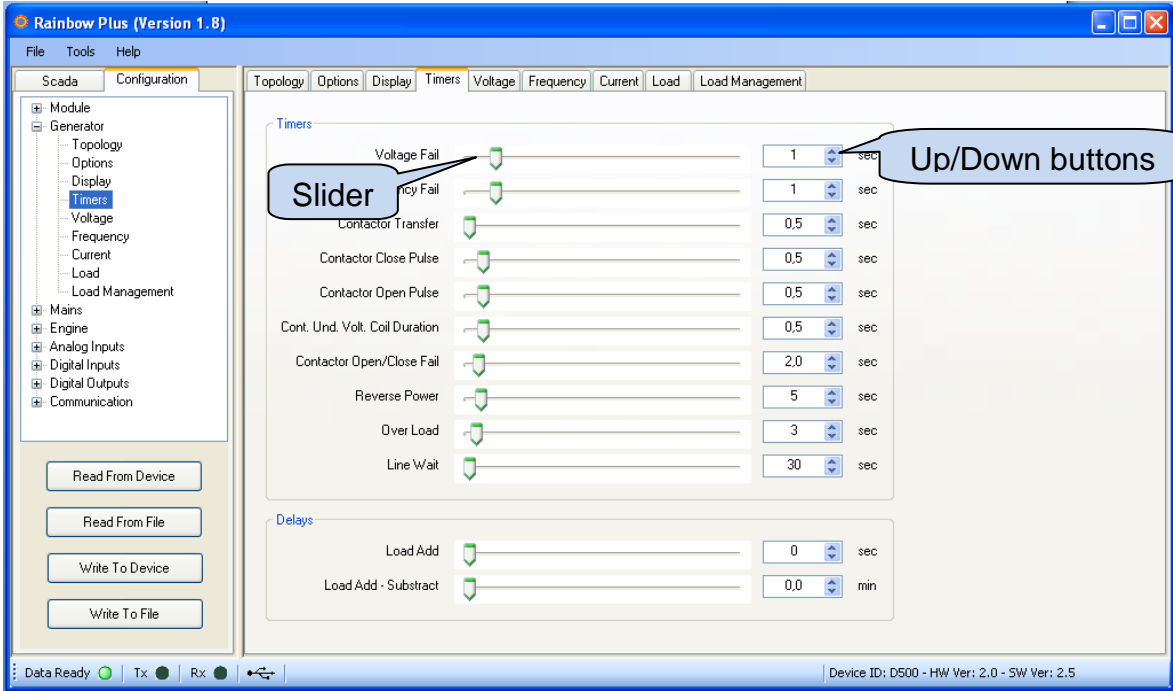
Rainbow Plus (Version 1.8)

File Tools Help

Scada Configuration

Module
Generator
Topology
Options
Display
Timers
Voltage
Frequency
Current
Load
Load Management
Mains
Engine
Analog Inputs
Digital Inputs
Digital Outputs
Communication

Read From Device
Read From File
Write To Device
Write To File

Topology Options Display Timers Voltage Frequency Current Load Load Management

Timers

| | | |
|---|---|---|
| Voltage Fail | 1 | sec |
| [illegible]ncy Fail | 1 | sec |
| Contactor Transfer | 0,5 | sec |
| Contactor Close Pulse | 0,5 | sec |
| Contactor Open Pulse | 0,5 | sec |
| Cont. Und. Volt. Coil Duration | 0,5 | sec |
| Contactor Open/Close Fail | 2,0 | sec |
| Reverse Power | 5 | sec |
| Over Load | 3 | sec |
| Line Wait | 30 | sec |

Slider

Up/Down buttons

Delays

| | | |
|---|---|---|
| Load Add | 0 | sec |
| Load Add - Substract | 0,0 | min |

Data Ready Tx Rx

Device ID: D500 - HW Ver: 2.0 - SW Ver: 2.5